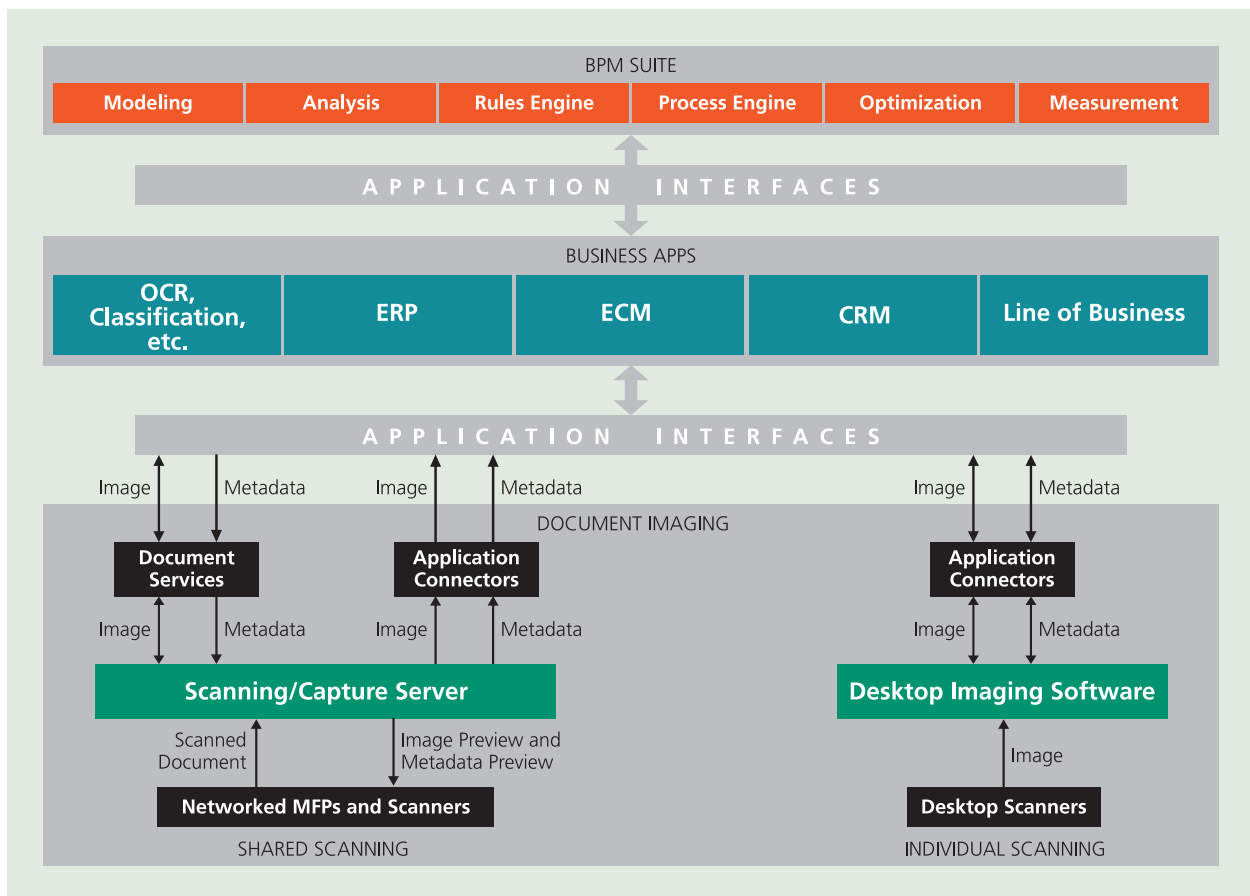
BPM SUITE

Modeling | Analysis | Rules Engine | Process Engine | Optimization | Measurement

APPLICATION INTERFACES

BUSINESS APPS

OCR, Classification, etc. | ERP | ECM | CRM | Line of Business

APPLICATION INTERFACES

Image Metadata Image Metadata Image Metadata

DOCUMENT IMAGING

Document Services

Application Connectors

Application Connectors

Image Metadata Image Metadata Image Metadata

Scanning/Capture Server

Desktop Imaging Software

Scanned Document

Image Preview and Metadata Preview

Image

Networked MFPs and Scanners

Desktop Scanners

SHARED SCANNING

INDIVIDUAL SCANNING